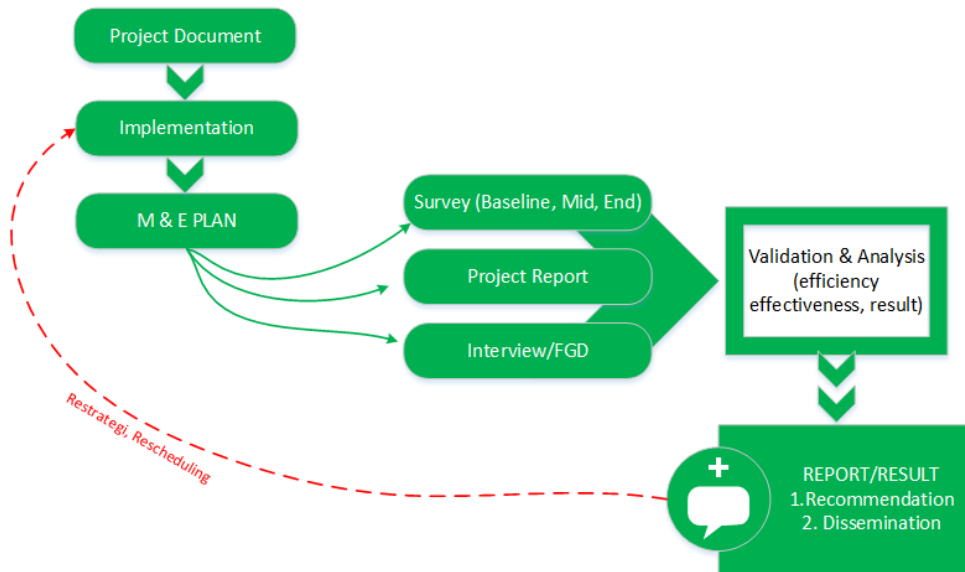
Project Document

Implementation

M & E PLAN

Survey (Baseline, Mid, End)

Project Report

Interview/FGD

Validation & Analysis (efficiency effectiveness, result)

Restrategi, Rescheduling

+

REPORT/RESULT
1.Recommendation
2. Dissemination